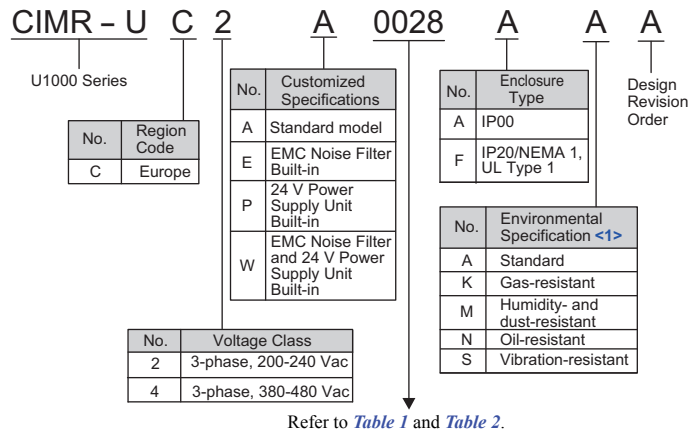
CIMR – U C 2 A 0028 A A A

U1000 Series

| No. | Region Code |
|---|---|
| C | Europe |

| No. | Customized Specifications |
|---|---|
| A | Standard model |
| E | EMC Noise Filter Built-in |
| P | 24 V Power Supply Unit Built-in |
| W | EMC Noise Filter and 24 V Power Supply Unit Built-in |

| No. | Voltage Class |
|---|---|
| 2 | 3-phase, 200-240 Vac |
| 4 | 3-phase, 380-480 Vac |

| No. | Enclosure Type |
|---|---|
| A | IP00 |
| F | IP20/NEMA 1, UL Type 1 |

| No. | Environmental Specification <1> |
|---|---|
| A | Standard |
| K | Gas-resistant |
| M | Humidity- and dust-resistant |
| N | Oil-resistant |
| S | Vibration-resistant |

Design Revision Order

Refer to Table 1 and Table 2.